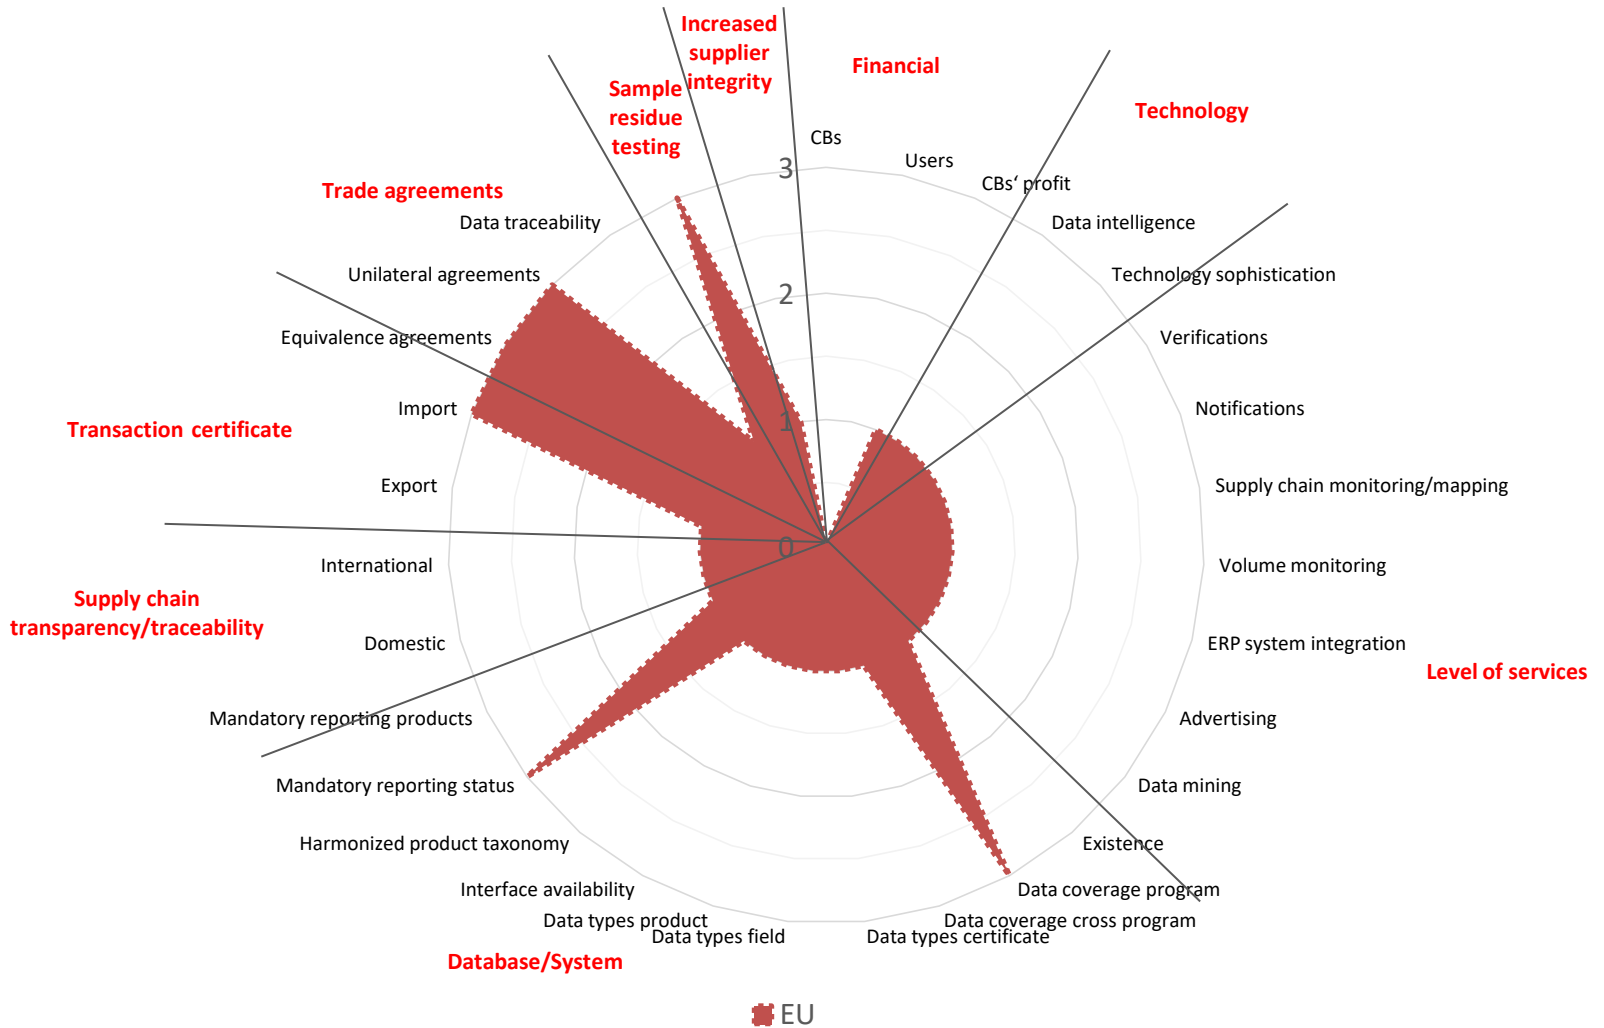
Increased supplier integrity

Financial

Sample residue testing

Technology

Trade agreements

CBs

Users

CBs‘ profit

Data intelligence

Technology sophistication

Verifications

Notifications

Supply chain monitoring/mapping

Volume monitoring

ERP system integration

Level of services

Advertising

Data mining

Existence

Data coverage program

Data coverage cross program

Data types certificate

Data types field

Data types product

Interface availability

Harmonized product taxonomy

Mandatory reporting status

Mandatory reporting products

Domestic

International

Export

Import

Equivalence agreements

Unilateral agreements

Data traceability

Transaction certificate

Supply chain transparency/traceability

Database/System

3

2

1

0

EU